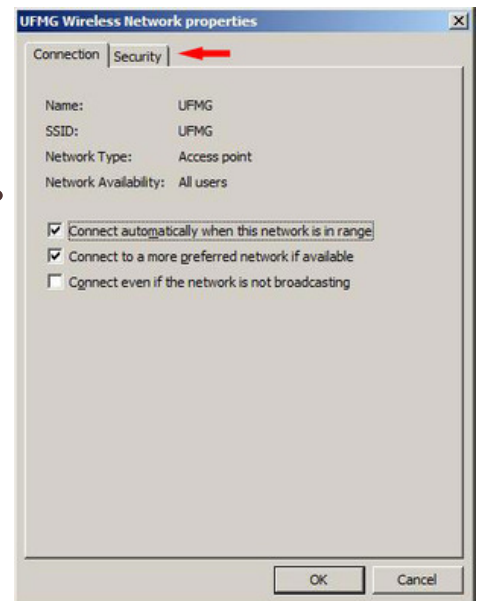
UFMG Wireless Network properties

Connection | Security

Name: UFMG
SSID: UFMG
Network Type: Access point
Network Availability: All users

☑ Connect automatically when this network is in range
☑ Connect to a more preferred network if available
☐ Connect even if the network is not broadcasting

OK | Cancel